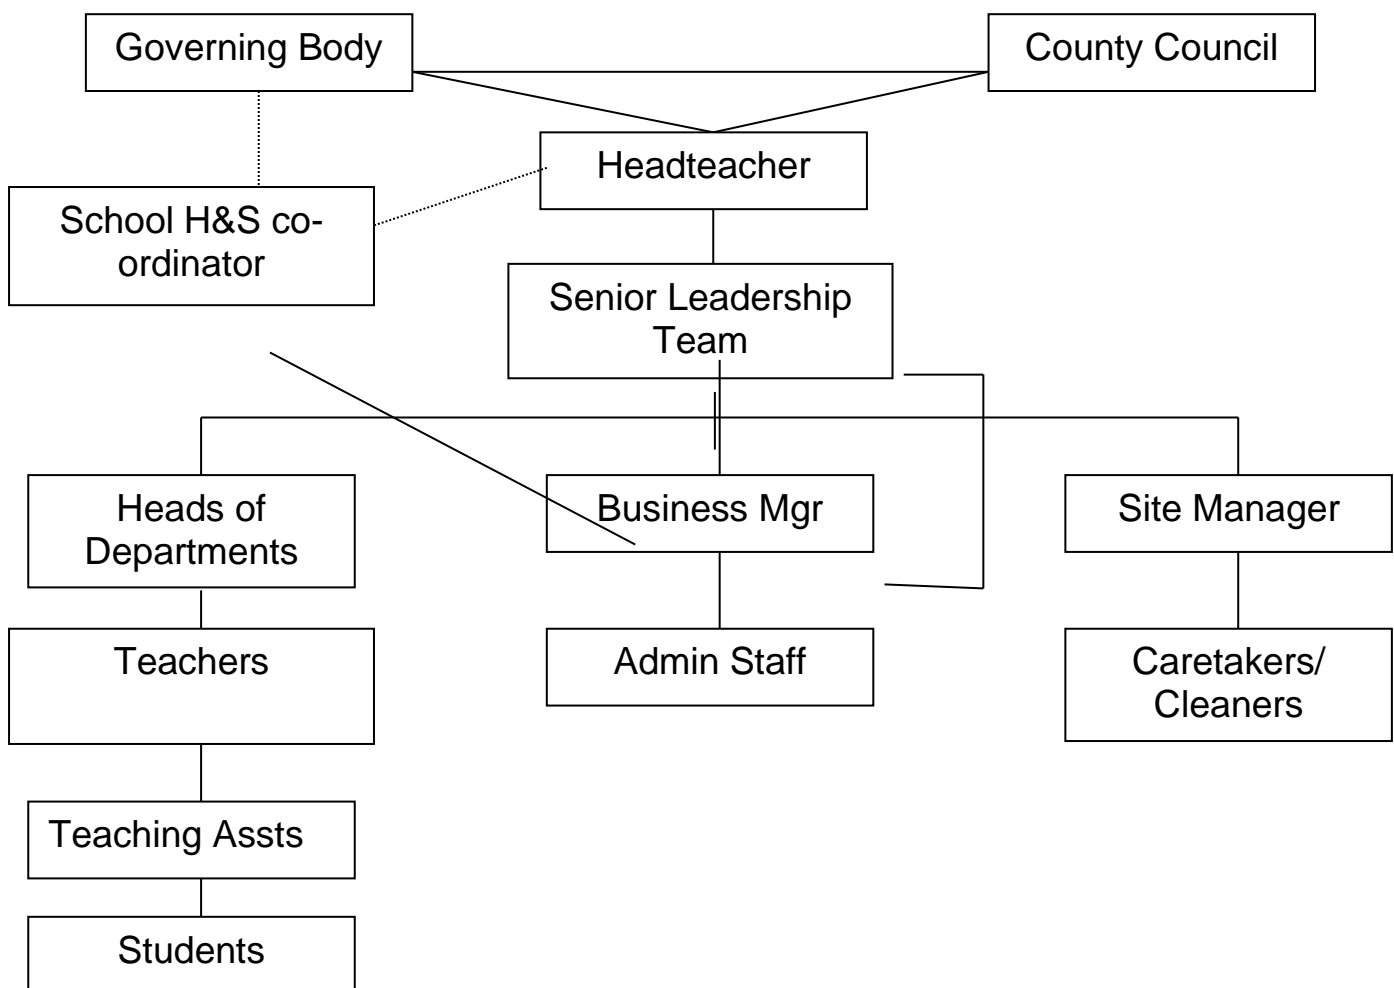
Governing Body

County Council

Headteacher

School H&S coordinator

Senior Leadership Team

Heads of Departments

Business Mgr

Site Manager

Teachers

Admin Staff

Caretakers/ Cleaners

Teaching Assts

Students